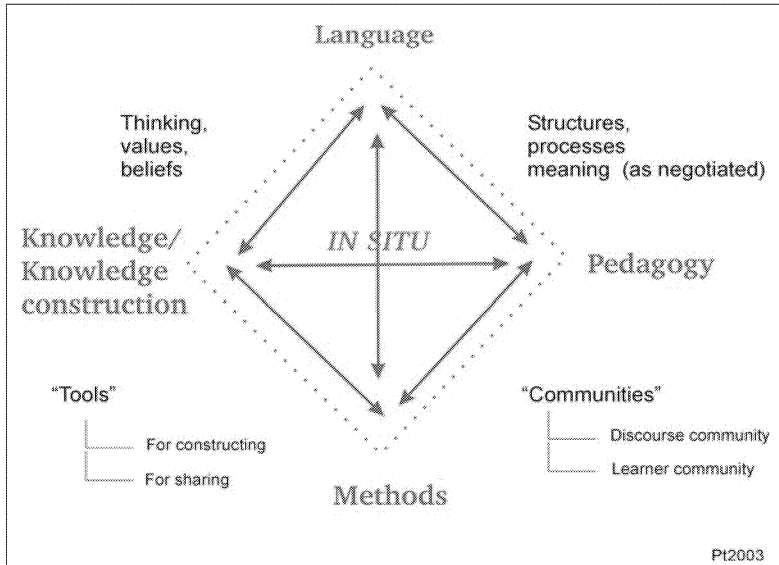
Language

Thinking, values, beliefs

Structures, processes meaning (as negotiated)

Knowledge/ Knowledge construction

IN SITU

Pedagogy

"Tools"

For constructing

For sharing

"Communities"

Discourse community

Learner community

Methods

Pt2003